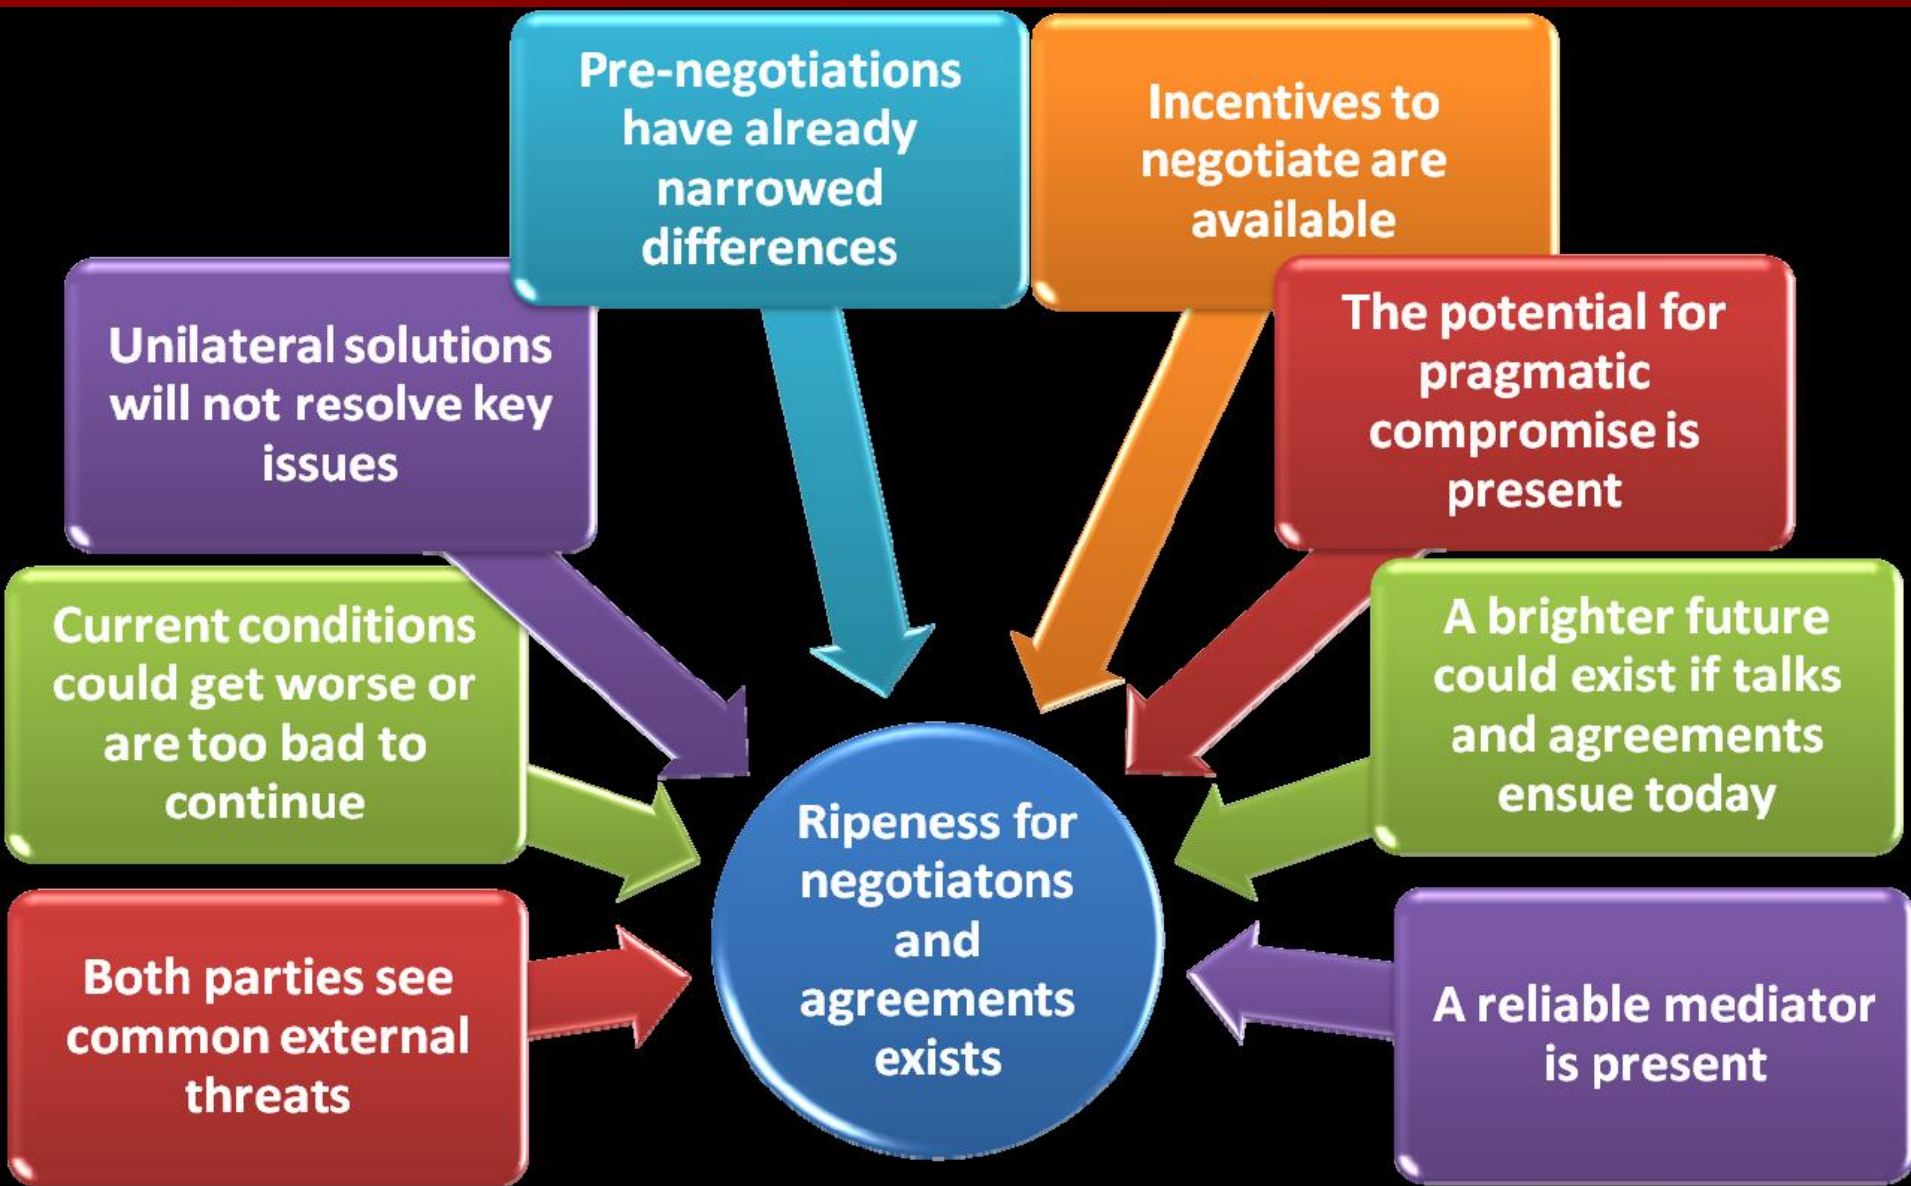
Pre-negotiations have already narrowed differences

Incentives to negotiate are available

Unilateral solutions will not resolve key issues

The potential for pragmatic compromise is present

Current conditions could get worse or are too bad to continue

A brighter future could exist if talks and agreements ensue today

Ripeness for negotiatons and agreements exists

Both parties see common external threats

A reliable mediator is present